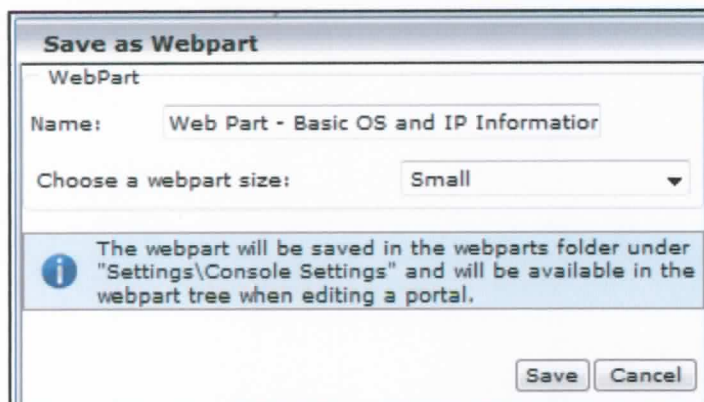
Save as Webpart

WebPart

Name: Web Part - Basic OS and IP Informatior

Choose a webpart size: Small

The webpart will be saved in the webparts folder under "Settings\Console Settings" and will be available in the webpart tree when editing a portal.

Save Cancel